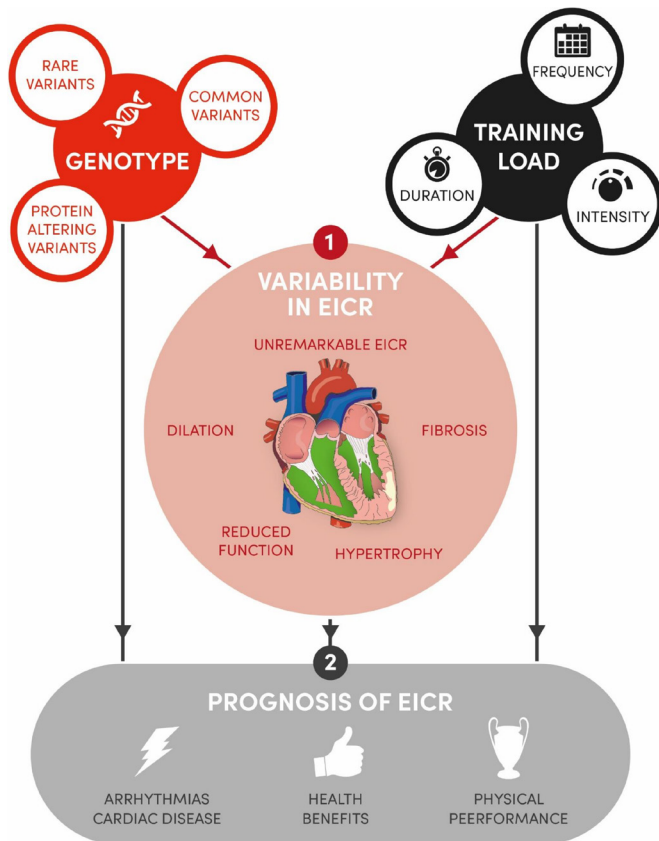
RARE VARIANTS

COMMON VARIANTS

GENOTYPE

PROTEIN ALTERING VARIANTS

FREQUENCY

TRAINING LOAD

DURATION

INTENSITY

1

VARIABILITY IN EICR

UNREMARKABLE EICR

DILATION

FIBROSIS

REDUCED FUNCTION

HYPERTROPHY

2

PROGNOSIS OF EICR

ARRHYTHMIAS CARDIAC DISEASE

HEALTH BENEFITS

PHYSICAL PEERFORMANCE